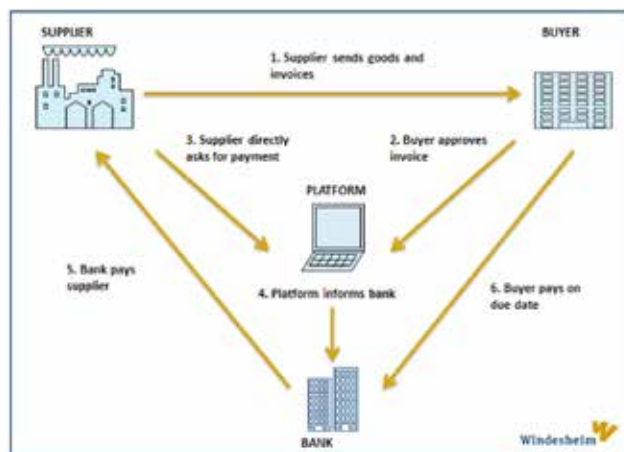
SUPPLIER

BUYER

1. Supplier sends goods and invoices

3. Supplier directly asks for payment

2. Buyer approves invoice

PLATFORM

5. Bank pays supplier

4. Platform informs bank

6. Buyer pays on due date

BANK

Windesheim